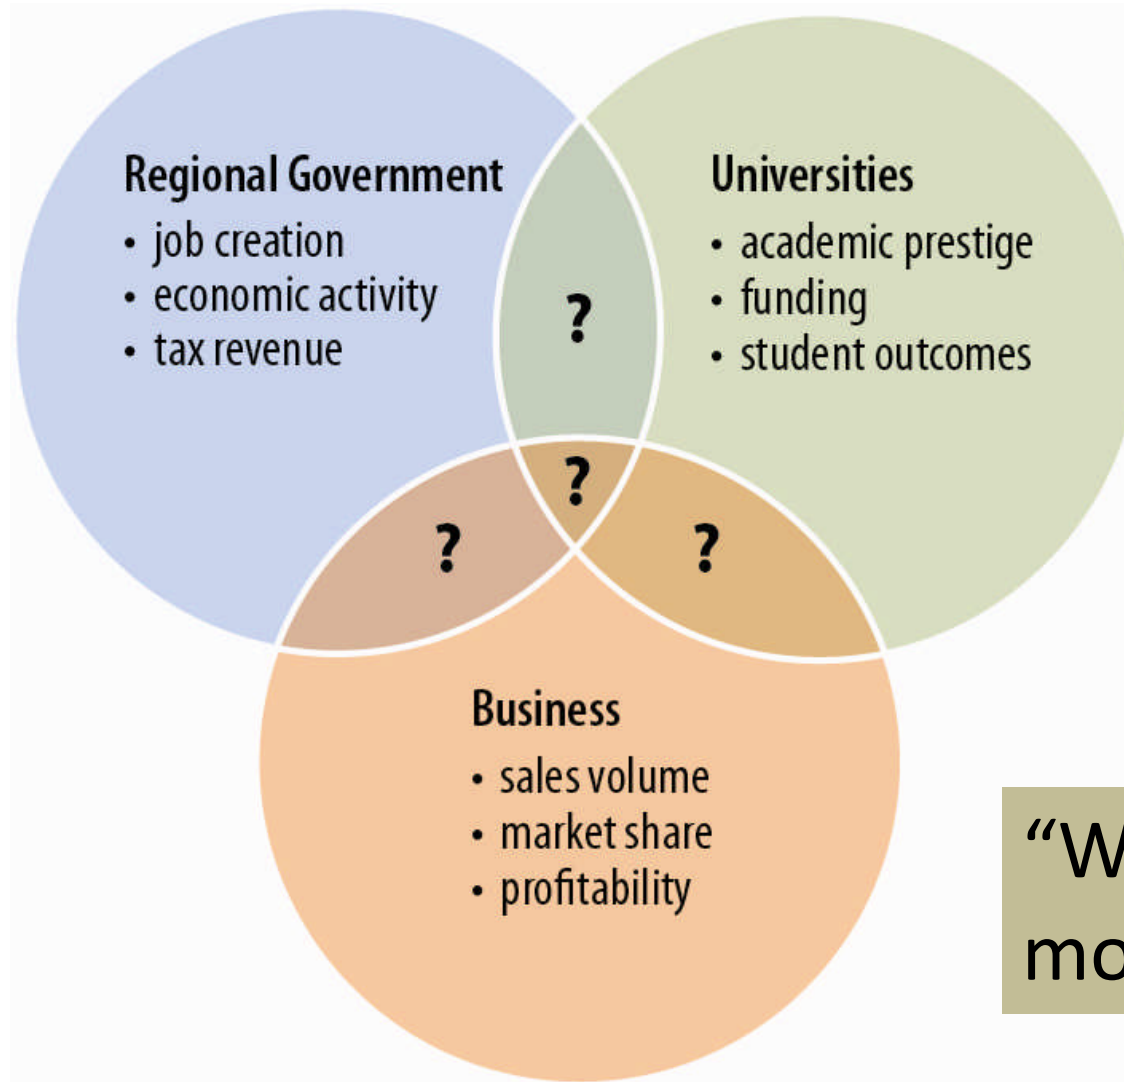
Regional Government
• job creation
• economic activity
• tax revenue

?

Universities
• academic prestige
• funding
• student outcomes

?

?

?

Business
• sales volume
• market share
• profitability

“W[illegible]
mo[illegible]